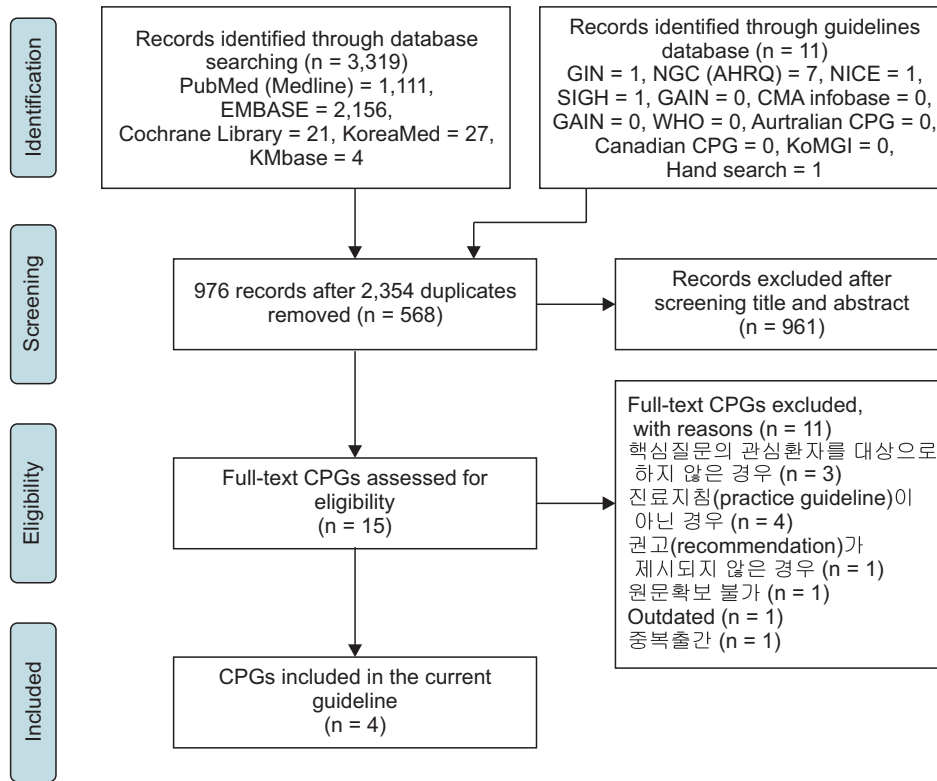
Identification

Records identified through database searching (n = 3,319)
PubMed (Medline) = 1,111,
EMBASE = 2,156,
Cochrane Library = 21, KoreaMed = 27,
KMbase = 4

Records identified through guidelines database (n = 11)
GIN = 1, NGC (AHRQ) = 7, NICE = 1,
SIGH = 1, GAIN = 0, CMA infobase = 0,
GAIN = 0, WHO = 0, Aurtralian CPG = 0,
Canadian CPG = 0, KoMGI = 0,
Hand search = 1

Screening

976 records after 2,354 duplicates removed (n = 568)

Records excluded after screening title and abstract
(n = 961)

Eligibility

Full-text CPGs assessed for eligibility
(n = 15)

Full-text CPGs excluded, with reasons (n = 11)
핵심질문의 관심환자를 대상으로 하지 않은 경우 (n = 3)
진료지침(practice guideline)이 아닌 경우 (n = 4)
권고(recommendation)가 제시되지 않은 경우 (n = 1)
원문확보 불가 (n = 1)
Outdated (n = 1)
중복출간 (n = 1)

Included

CPGs included in the current guideline
(n = 4)